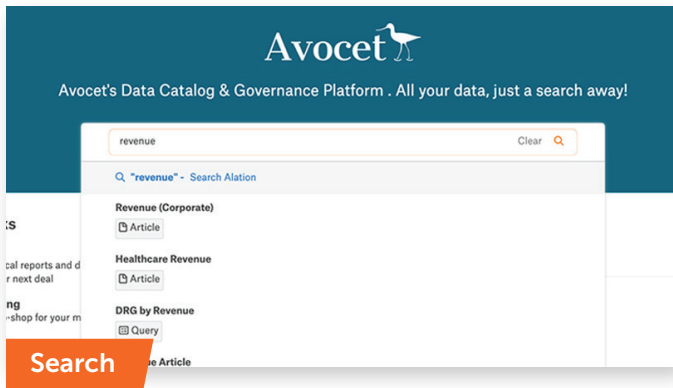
Avocet

Avocet's Data Catalog & Governance Platform . All your data, just a search away!

revenue

Clear

"revenue" - Search Alation

Revenue (Corporate)

Article

Healthcare Revenue

Article

DRG by Revenue

Query

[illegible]e Article

ks

cal reports and d

r next deal

ng

-shop for your m

Search